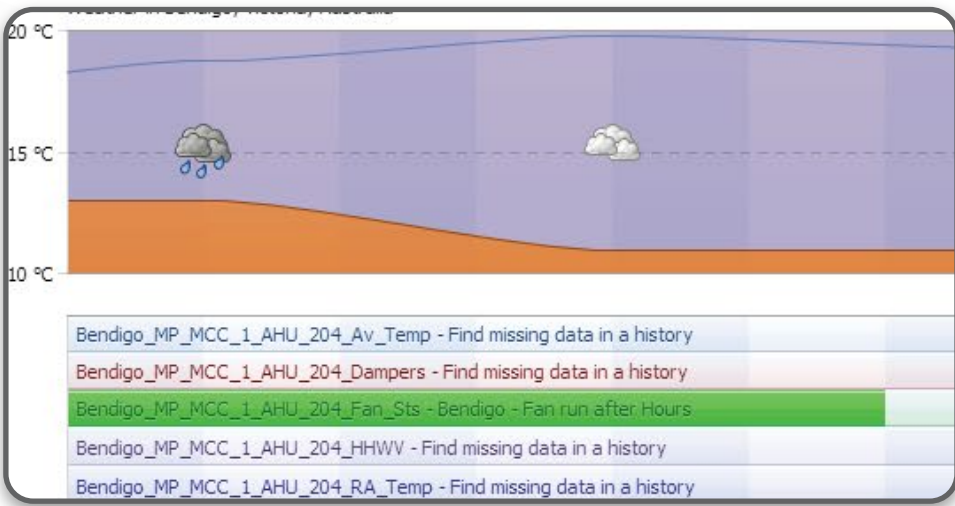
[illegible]

20 °C

15 °C

10 °C

Bendigo_MP_MCC_1_AHU_204_Av_Temp - Find missing data in a history

Bendigo_MP_MCC_1_AHU_204_Dampers - Find missing data in a history

Bendigo_MP_MCC_1_AHU_204_Fan_Sts - Bendigo - Fan run after Hours

Bendigo_MP_MCC_1_AHU_204_HHWV - Find missing data in a history

Bendigo_MP_MCC_1_AHU_204_RA_Temp - Find missing data in a history